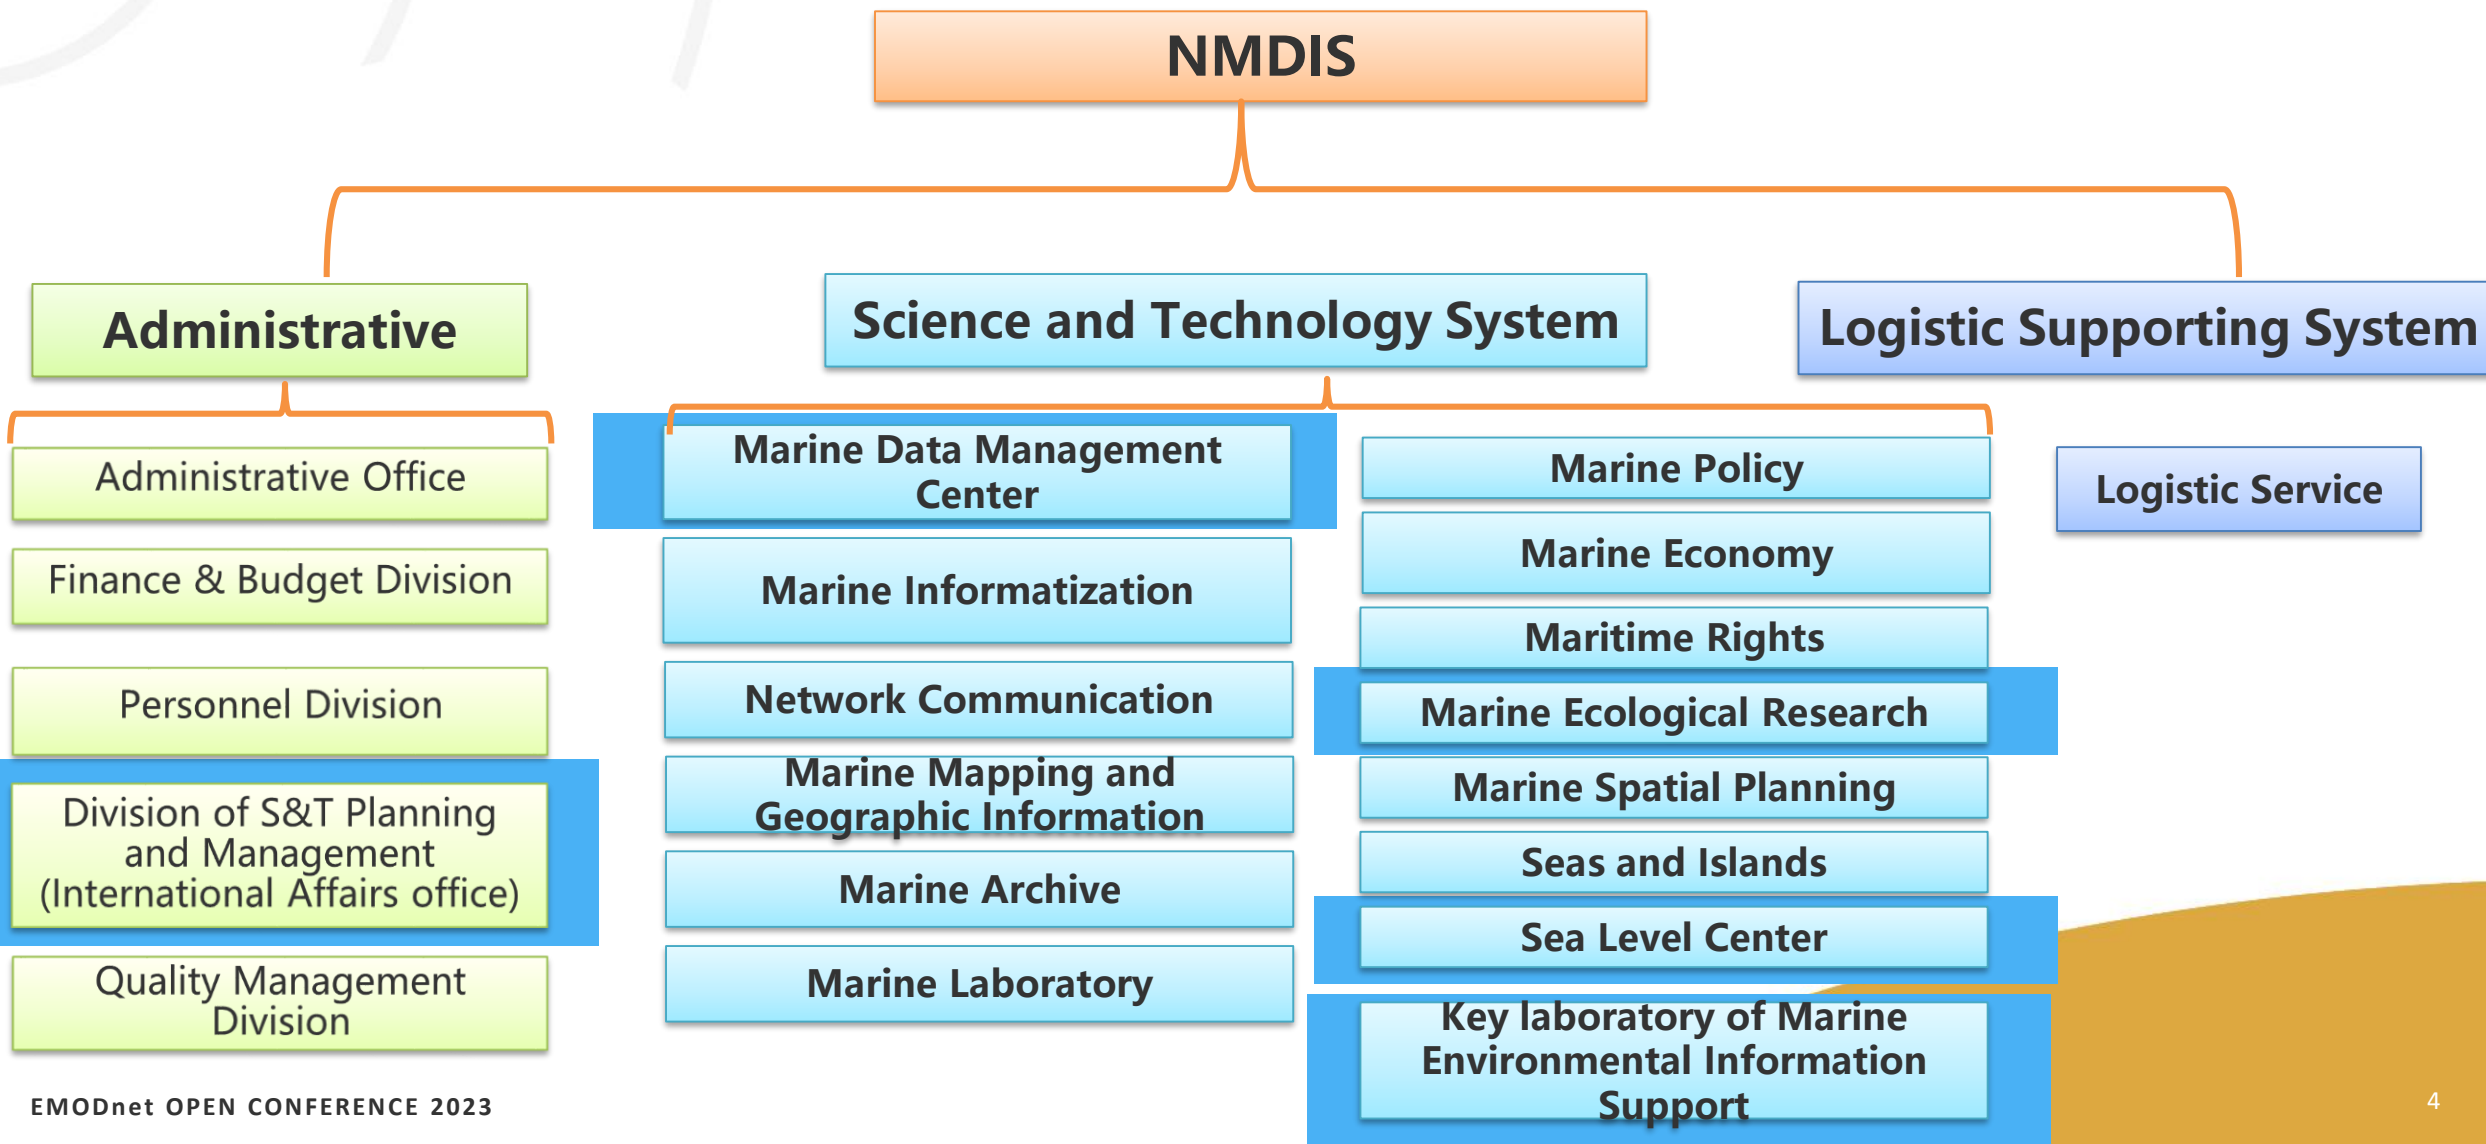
NMDIS

Administrative

Science and Technology System

Logistic Supporting System

Administrative Office

Finance & Budget Division

Personnel Division

Division of S&T Planning and Management (International Affairs office)

Quality Management Division

Marine Data Management Center

Marine Informatization

Network Communication

Marine Mapping and Geographic Information

Marine Archive

Marine Laboratory

Marine Policy

Marine Economy

Maritime Rights

Marine Ecological Research

Marine Spatial Planning

Seas and Islands

Sea Level Center

Key laboratory of Marine Environmental Information Support

Logistic Service

EMODnet OPEN CONFERENCE 2023

4